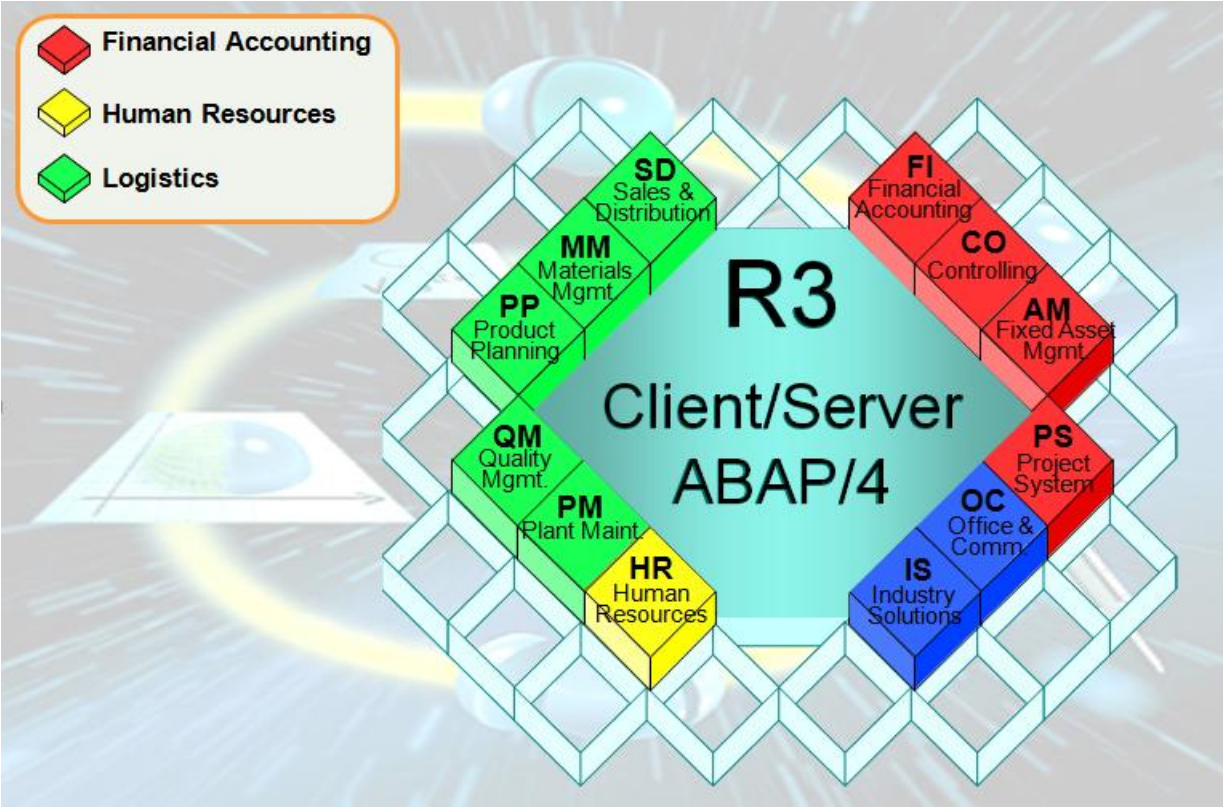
Financial Accounting

Human Resources

Logistics

SD
Sales & Distribution

MM
Materials Mgmt.

PP
Product Planning

QM
Quality Mgmt.

PM
Plant Maint.

HR
Human Resources

R3

Client/Server
ABAP/4

FI
Financial Accounting

CO
Controlling

AM
Fixed Asset Mgmt.

PS
Project System

OC
Office & Comm.

IS
Industry Solutions